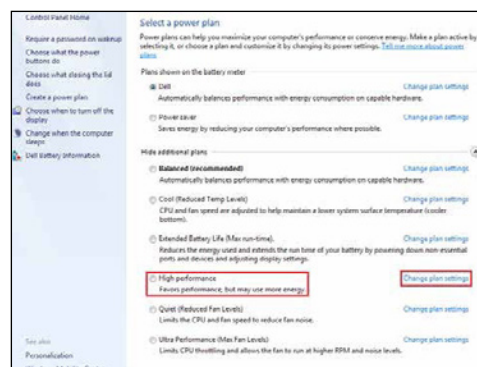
Control Panel Home

Require a password on wakeup

Choose what the power buttons do

Choose what closing the lid does

Create a power plan

Choose when to turn off the display

Change when the computer sleeps

Dell Battery Information

See also

Personalization

Select a power plan

Power plans can help you maximize your computer's performance or conserve energy. Make a plan active by selecting it, or choose a plan and customize it by changing its power settings. Tell me more about power plans

Plans shown on the battery meter

Dell
Automatically balances performance with energy consumption on capable hardware.
Change plan settings

Power saver
Saves energy by reducing your computer's performance where possible.
Change plan settings

Hide additional plans

Balanced (recommended)
Automatically balances performance with energy consumption on capable hardware.
Change plan settings

Cool (Reduced Temp Levels)
CPU and fan speed are adjusted to help maintain a lower system surface temperature (cooler bottom).
Change plan settings

Extended Battery Life (Max run-time).
Reduces the energy used and extends the run time of your battery by powering down non-essential ports and devices and adjusting display settings.
Change plan settings

High performance
Favors performance, but may use more energy.
Change plan settings

Quiet (Reduced Fan Levels)
Limits the CPU and fan speed to reduce fan noise.
Change plan settings

Ultra Performance (Max Fan Levels)
Limits CPU throttling and allows the fan to run at higher RPM and noise levels.
Change plan settings